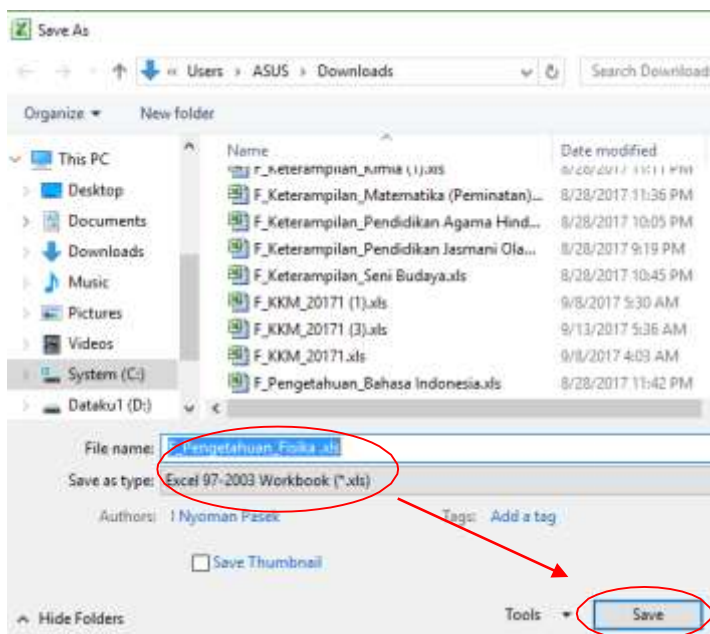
Save As

« Users › ASUS › Downloads

Search Download

Organize ▾ New folder

This PC
Desktop
Documents
Downloads
Music
Pictures
Videos
System (C:)
Dataku1 (D:)

| Name | Date modified |
|---|---|
| F_Keterampilan_Kimia (1).xls | 8/28/2017 11:11 PM |
| F_Keterampilan_Matematika (Peminatan)... | 8/28/2017 11:36 PM |
| F_Keterampilan_Pendidikan Agama Hind... | 8/28/2017 10:05 PM |
| F_Keterampilan_Pendidikan Jasmani Ola... | 8/28/2017 9:19 PM |
| F_Keterampilan_Seni Budaya.xls | 8/28/2017 10:45 PM |
| F_KKM_20171 (1).xls | 9/8/2017 5:30 AM |
| F_KKM_20171 (3).xls | 9/13/2017 5:36 AM |
| F_KKM_20171.xls | 9/8/2017 4:03 AM |
| F_Pengetahuan_Bahasa Indonesia.xls | 8/28/2017 11:42 PM |

File name: F_Pengetahuan_Fisika.xls

Save as type: Excel 97-2003 Workbook (*.xls)

Authors: I Nyoman Pasek

Tags: Add a tag

Save Thumbnail

Hide Folders

Tools ▾

Save